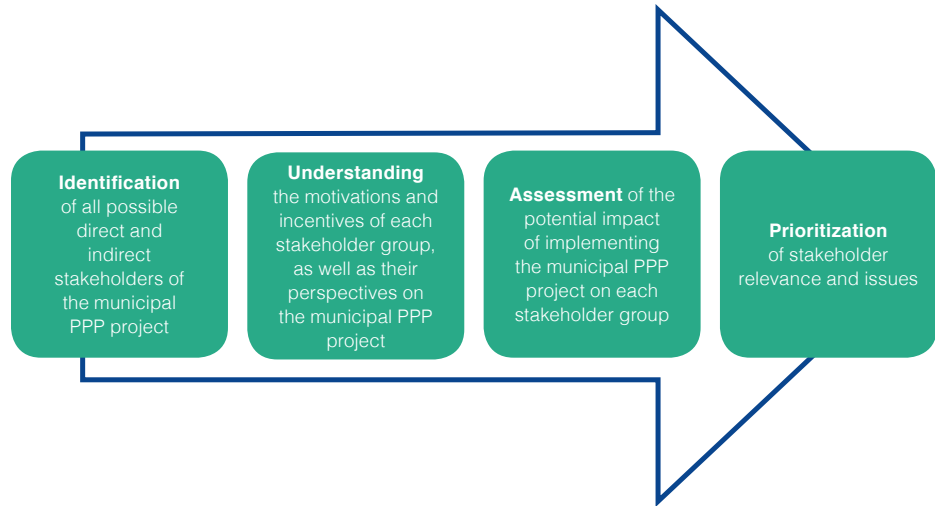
**Identification** of all possible direct and indirect stakeholders of the municipal PPP project

**Understanding** the motivations and incentives of each stakeholder group, as well as their perspectives on the municipal PPP project

**Assessment** of the potential impact of implementing the municipal PPP project on each stakeholder group

**Prioritization** of stakeholder relevance and issues